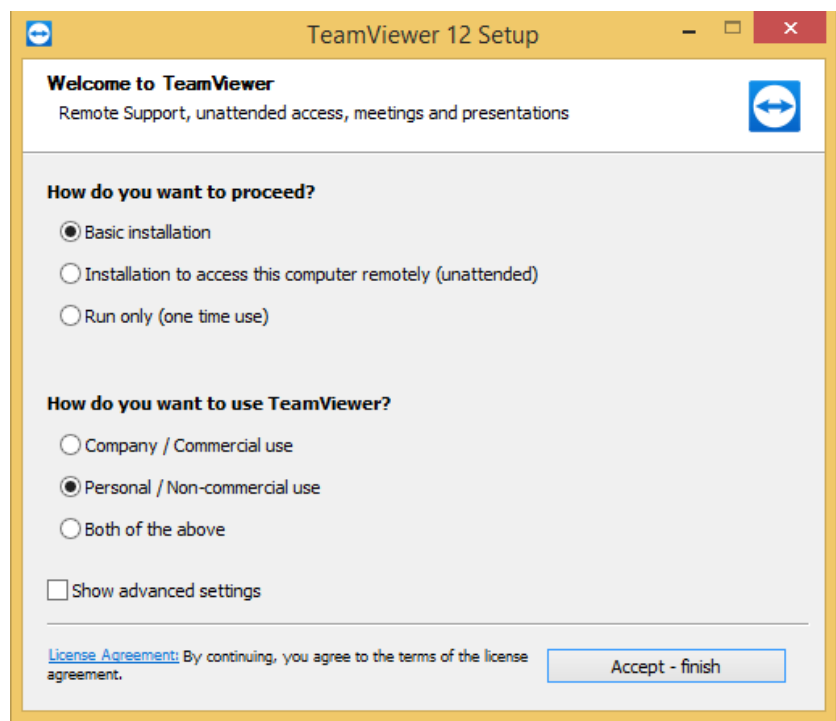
TeamViewer 12 Setup

Welcome to TeamViewer
Remote Support, unattended access, meetings and presentations

How do you want to proceed?

Basic installation

Installation to access this computer remotely (unattended)

Run only (one time use)

How do you want to use TeamViewer?

Company / Commercial use

Personal / Non-commercial use

Both of the above

Show advanced settings

License Agreement: By continuing, you agree to the terms of the license agreement.

Accept - finish